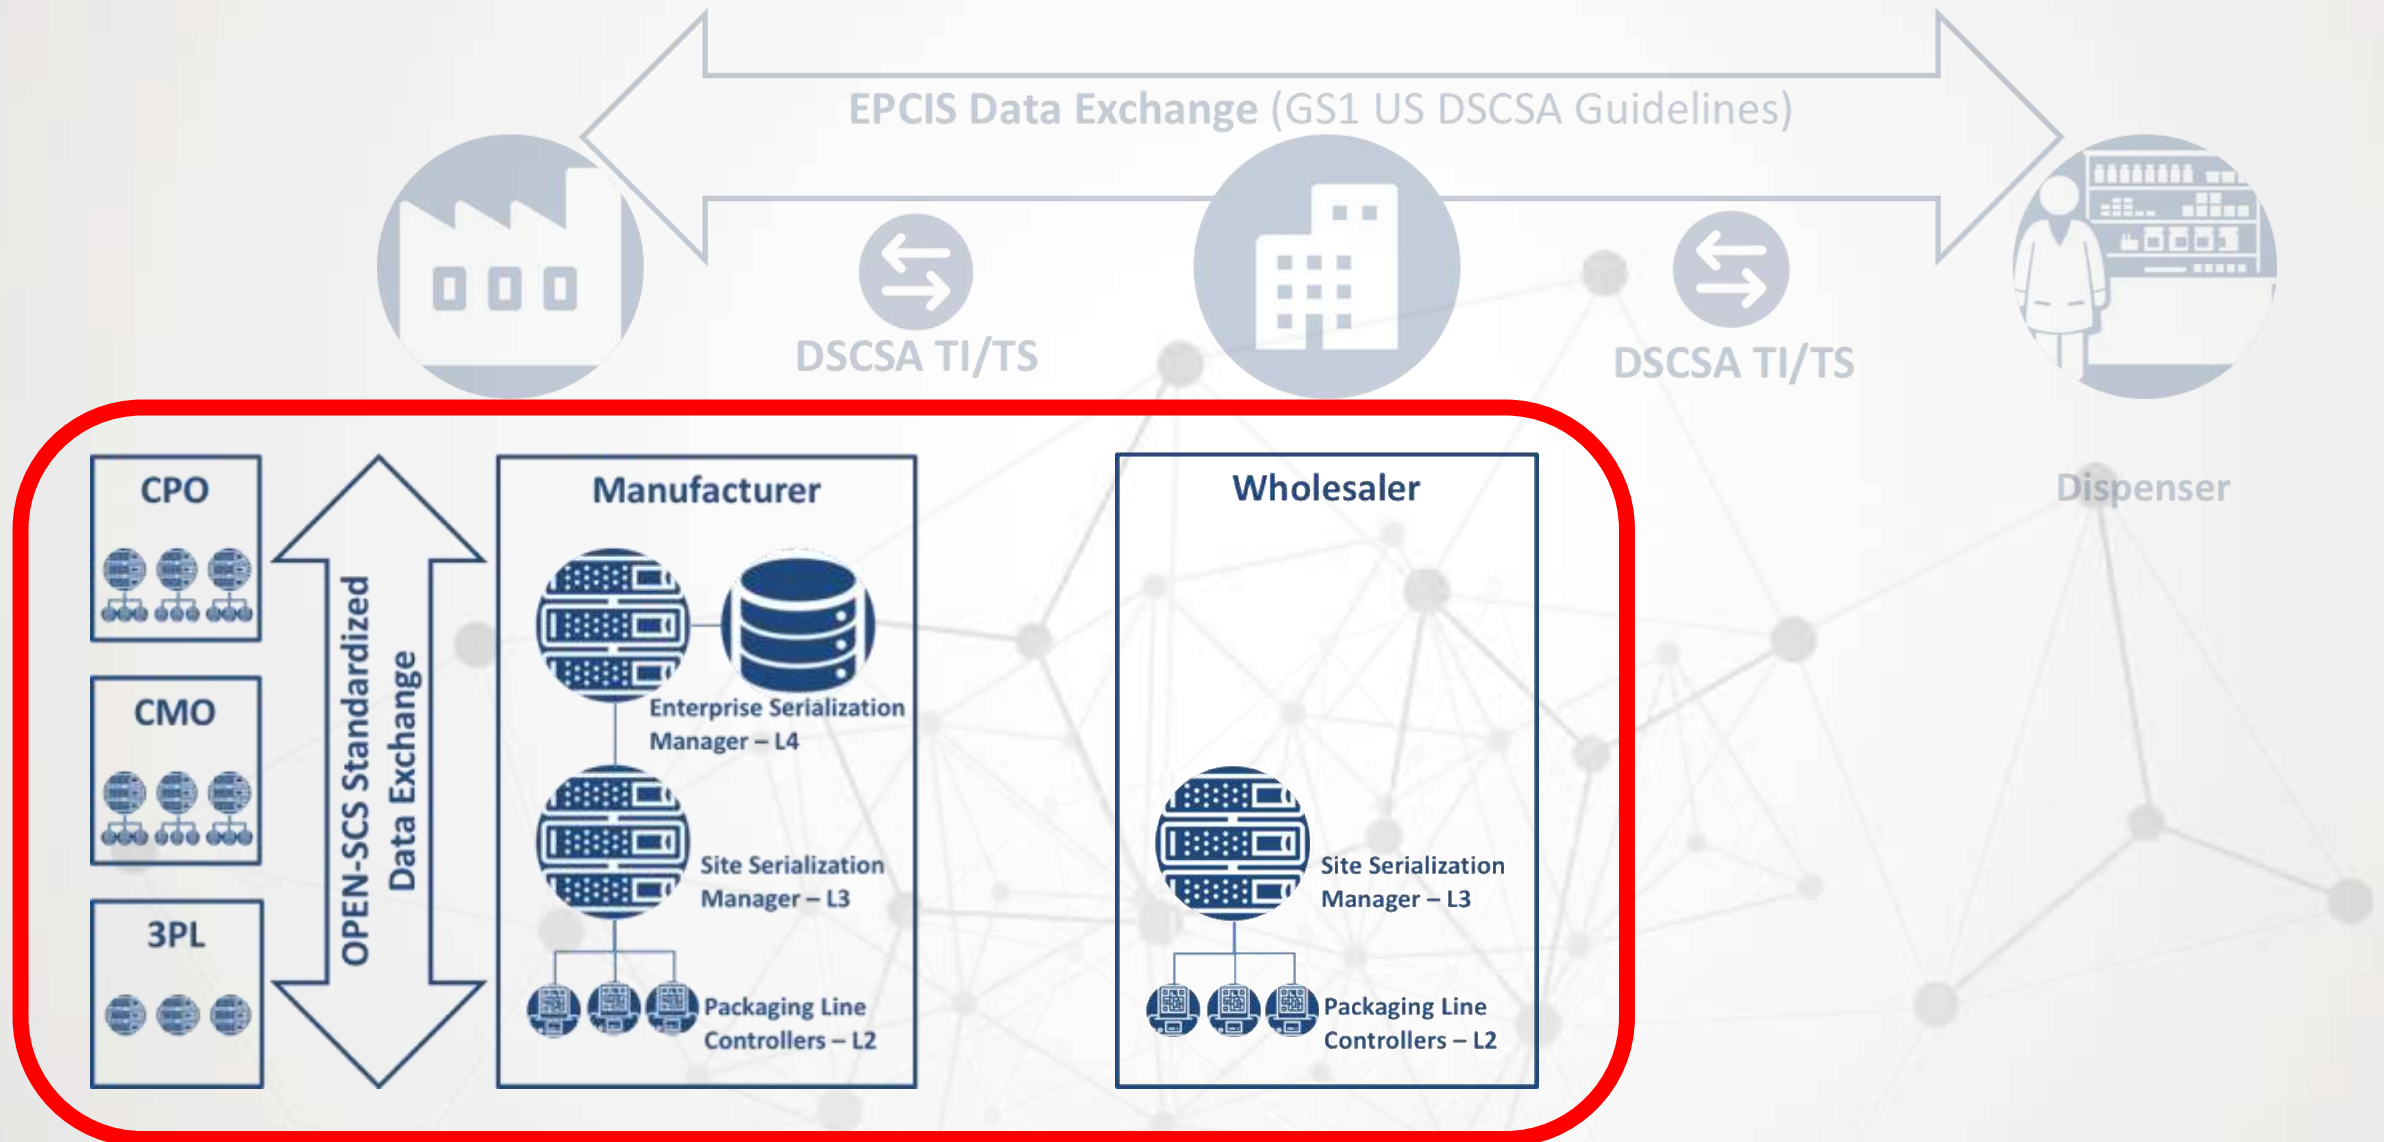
EPCIS Data Exchange (GS1 US DSCSA Guidelines)

DSCSA TI/TS

DSCSA TI/TS

Dispenser

CPO

CMO

3PL

OPEN-SCS Standardized Data Exchange

Manufacturer

Enterprise Serialization Manager – L4

Site Serialization Manager – L3

Packaging Line Controllers – L2

Wholesaler

Site Serialization Manager – L3

Packaging Line Controllers – L2